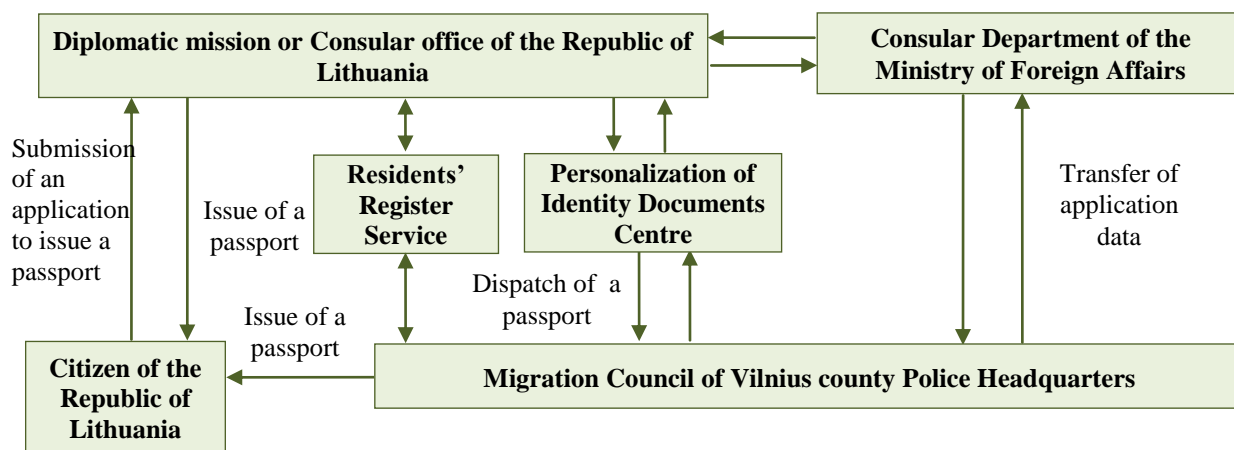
Diplomatic mission or Consular office of the Republic of Lithuania

Consular Department of the Ministry of Foreign Affairs

Submission of an application to issue a passport

Issue of a passport

Residents' Register Service

Personalization of Identity Documents Centre

Transfer of application data

Dispatch of a passport

Issue of a passport

Citizen of the Republic of Lithuania

Migration Council of Vilnius county Police Headquarters